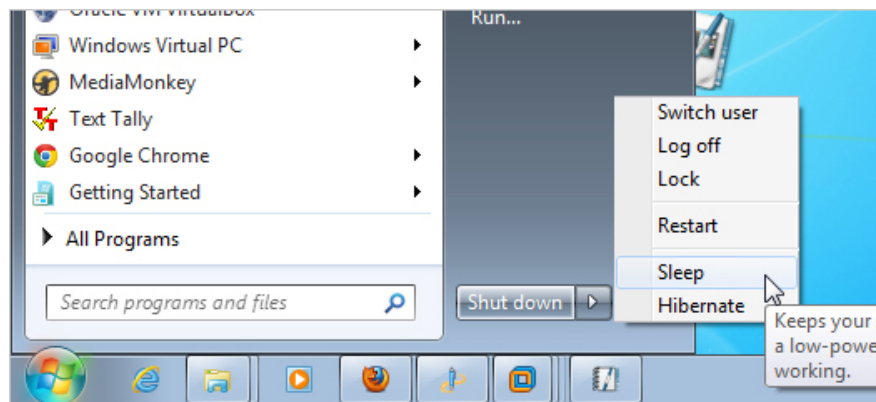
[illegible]
Windows Virtual PC
MediaMonkey
Text Tally
Google Chrome
Getting Started
All Programs
Search programs and files
Run...
Shut down
Switch user
Log off
Lock
Restart
Sleep
Hibernate
Keeps your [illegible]
a low-powe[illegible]
working.